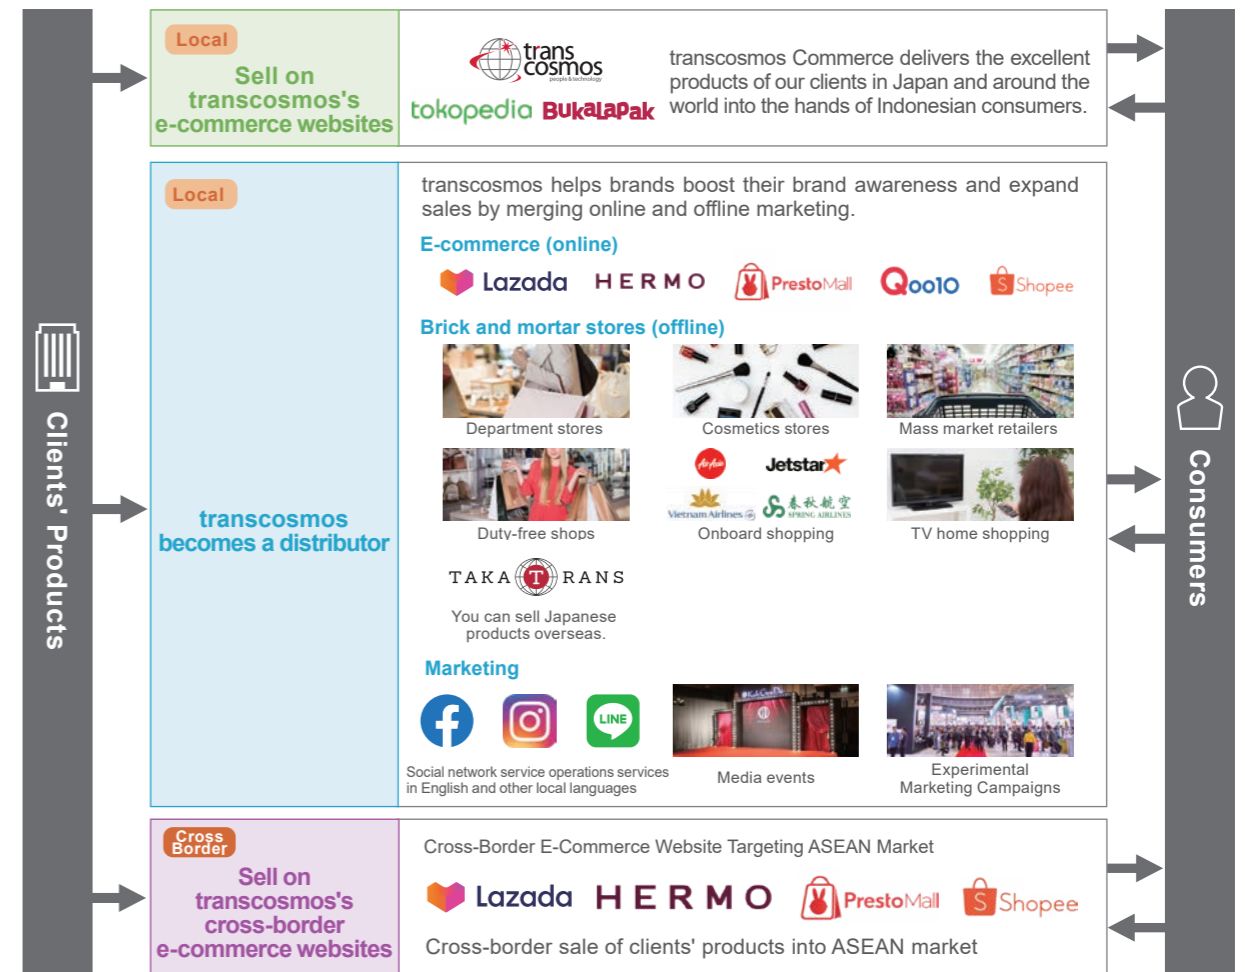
Clients' Products

Local

Sell on transcosmos's e-commerce websites

trans cosmos
people & technology

tokopedia Bukalapak

transcosmos Commerce delivers the excellent products of our clients in Japan and around the world into the hands of Indonesian consumers.

Local

transcosmos becomes a distributor

transcosmos helps brands boost their brand awareness and expand sales by merging online and offline marketing.

E-commerce (online)

Lazada HERMO PrestoMall Qoo10 Shopee

Brick and mortar stores (offline)

Department stores

Cosmetics stores

Mass market retailers

Duty-free shops

AirAsia Jetstar Vietnam Airlines 春秋航空 SPRING AIRLINES

Onboard shopping

TV home shopping

TAKA T RANS

You can sell Japanese products overseas.

Marketing

LINE

Social network service operations services in English and other local languages

Media events

Experimental Marketing Campaigns

Cross Border

Sell on transcosmos's cross-border e-commerce websites

Cross-Border E-Commerce Website Targeting ASEAN Market

Lazada HERMO PrestoMall Shopee

Cross-border sale of clients' products into ASEAN market

Consumers